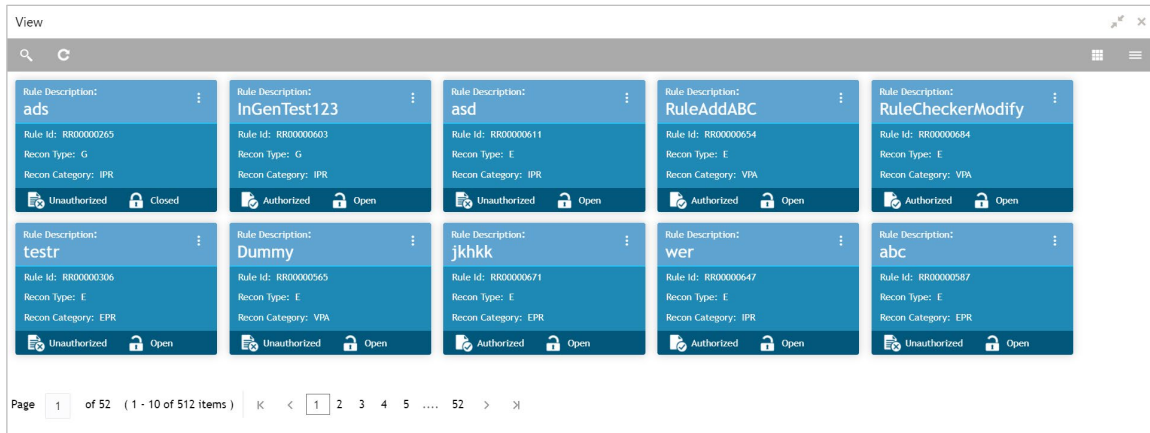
View

Rule Description:
ads
Rule Id: RR00000265
Recon Type: G
Recon Category: IPR
Unauthorized Closed

Rule Description:
InGenTest123
Rule Id: RR00000603
Recon Type: G
Recon Category: IPR
Authorized Open

Rule Description:
asd
Rule Id: RR00000611
Recon Type: E
Recon Category: IPR
Unauthorized Open

Rule Description:
RuleAddABC
Rule Id: RR00000654
Recon Type: E
Recon Category: VPA
Authorized Open

Rule Description:
RuleCheckerModify
Rule Id: RR00000684
Recon Type: E
Recon Category: VPA
Authorized Open

Rule Description:
testr
Rule Id: RR00000306
Recon Type: E
Recon Category: EPR
Unauthorized Open

Rule Description:
Dummy
Rule Id: RR00000565
Recon Type: E
Recon Category: VPA
Unauthorized Open

Rule Description:
jkhkk
Rule Id: RR00000671
Recon Type: E
Recon Category: EPR
Authorized Open

Rule Description:
wer
Rule Id: RR00000647
Recon Type: E
Recon Category: IPR
Authorized Open

Rule Description:
abc
Rule Id: RR00000587
Recon Type: E
Recon Category: EPR
Unauthorized Open

Page 1 of 52 ( 1 - 10 of 512 items ) K < 1 2 3 4 5 .... 52 > >|